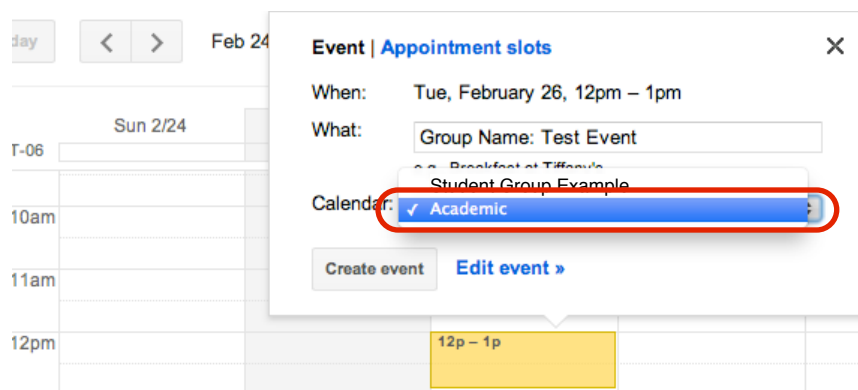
day

Feb 24

Sun 2/24

T-06

10am

11am

12pm

Event | Appointment slots

When: Tue, February 26, 12pm – 1pm

What: Group Name: Test Event

e.g., Breakfast at Tiffany's

Calendar: Student Group Example

✓ Academic

Create event

Edit event »

12p – 1p